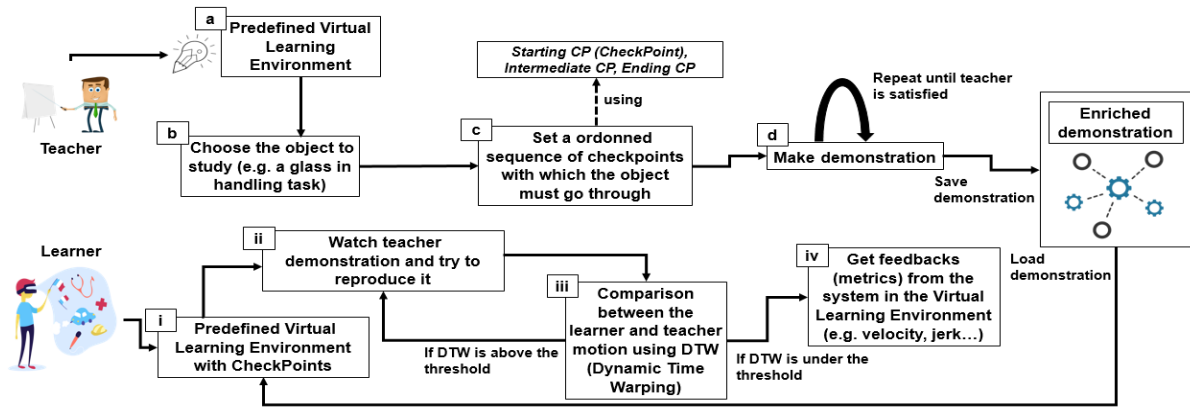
Teacher

a
Predefined Virtual Learning Environment

b
Choose the object to study (e.g. a glass in handling task)

Starting CP (CheckPoint), Intermediate CP, Ending CP

using

c
Set a ordonned sequence of checkpoints with which the object must go through

Repeat until teacher is satisfied

d
Make demonstration

Save demonstration

Enriched demonstration

Load demonstration

Learner

i
Predefined Virtual Learning Environment with CheckPoints

ii
Watch teacher demonstration and try to reproduce it

iii
Comparison between the learner and teacher motion using DTW (Dynamic Time Warping)

If DTW is above the threshold

If DTW is under the threshold

iv
Get feedbacks (metrics) from the system in the Virtual Learning Environment (e.g. velocity, jerk…)